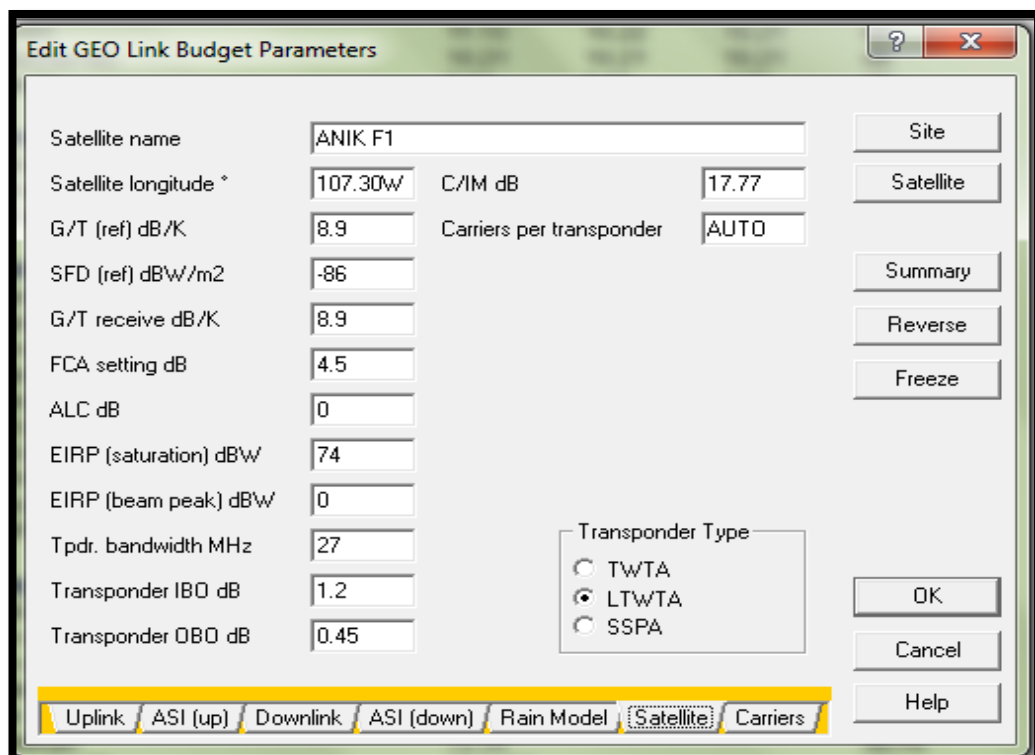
Edit GEO Link Budget Parameters

?

Satellite name ANIK F1
Satellite longitude ° 107.30W
C/IM dB 17.77
G/T (ref) dB/K 8.9
Carriers per transponder AUTO
SFD (ref) dBW/m2 -86
G/T receive dB/K 8.9
FCA setting dB 4.5
ALC dB 0
EIRP (saturation) dBW 74
EIRP (beam peak) dBW 0
Tpdr. bandwidth MHz 27
Transponder IBO dB 1.2
Transponder OBO dB 0.45

Transponder Type
TWTA
LTWTA
SSPA

Site
Satellite
Summary
Reverse
Freeze
OK
Cancel
Help

Uplink ASI (up) Downlink ASI (down) Rain Model Satellite Carriers